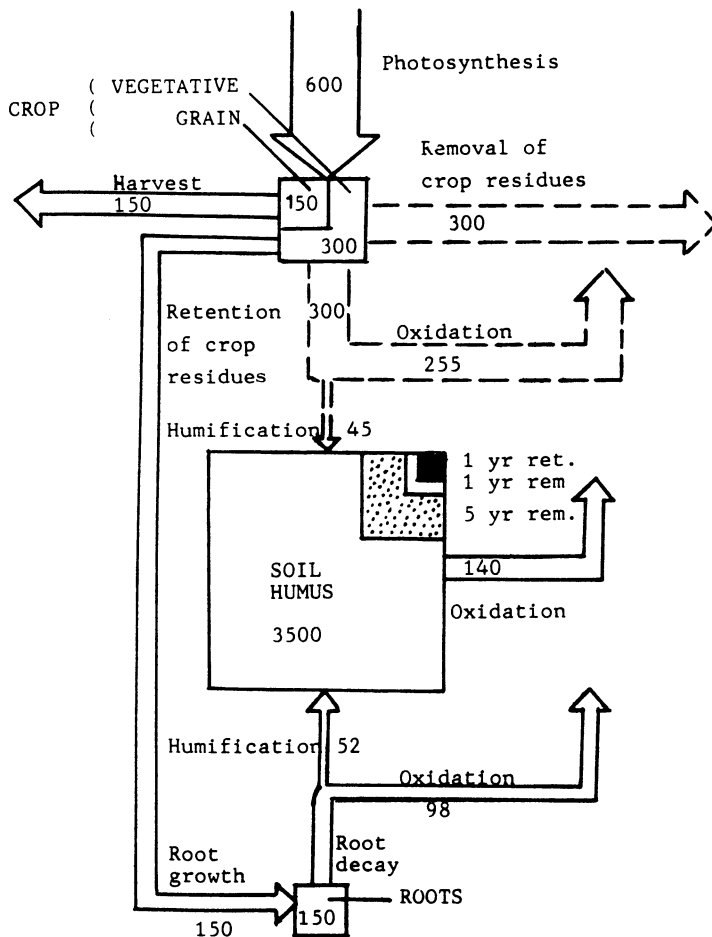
600

Photosynthesis

CROP ( VEGETATIVE
( GRAIN
(

Removal of crop residues

Harvest
150

150

300

300

Retention of crop residues

300

Oxidation

255

Humification 45

1 yr ret.
1 yr rem
5 yr rem.

140

SOIL HUMUS

3500

Oxidation

Humification 52

Oxidation
98

Root decay

Root growth

150

ROOTS

150